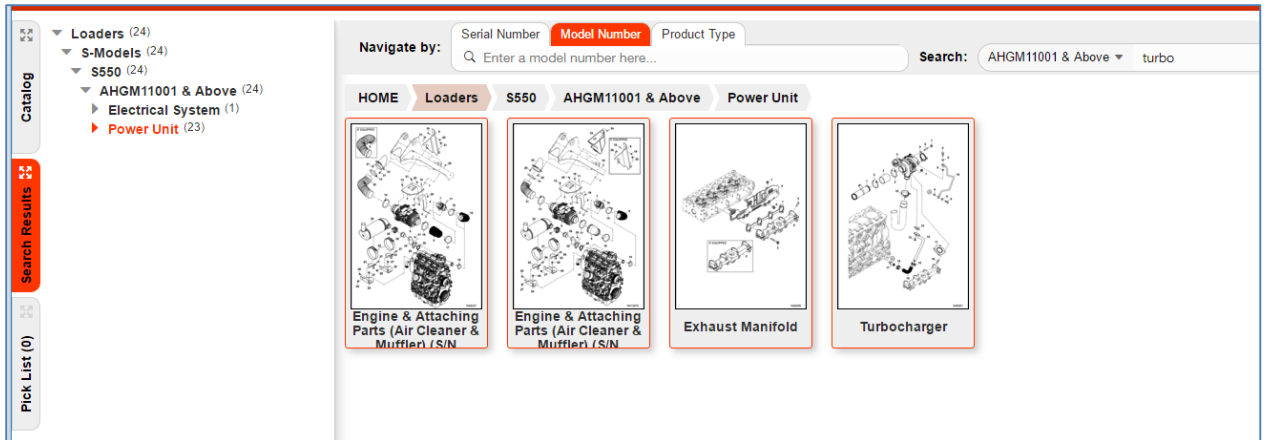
Catalog
Search Results
Pick List (0)

Loaders (24)
S-Models (24)
S550 (24)
AHGM11001 & Above (24)
Electrical System (1)
Power Unit (23)

Navigate by: Serial Number Model Number Product Type
Enter a model number here...
Search: AHGM11001 & Above turbo

HOME Loaders S550 AHGM11001 & Above Power Unit

Engine & Attaching Parts (Air Cleaner & Muffler) (S/N

Engine & Attaching Parts (Air Cleaner & Muffler) (S/N

Exhaust Manifold

Turbocharger